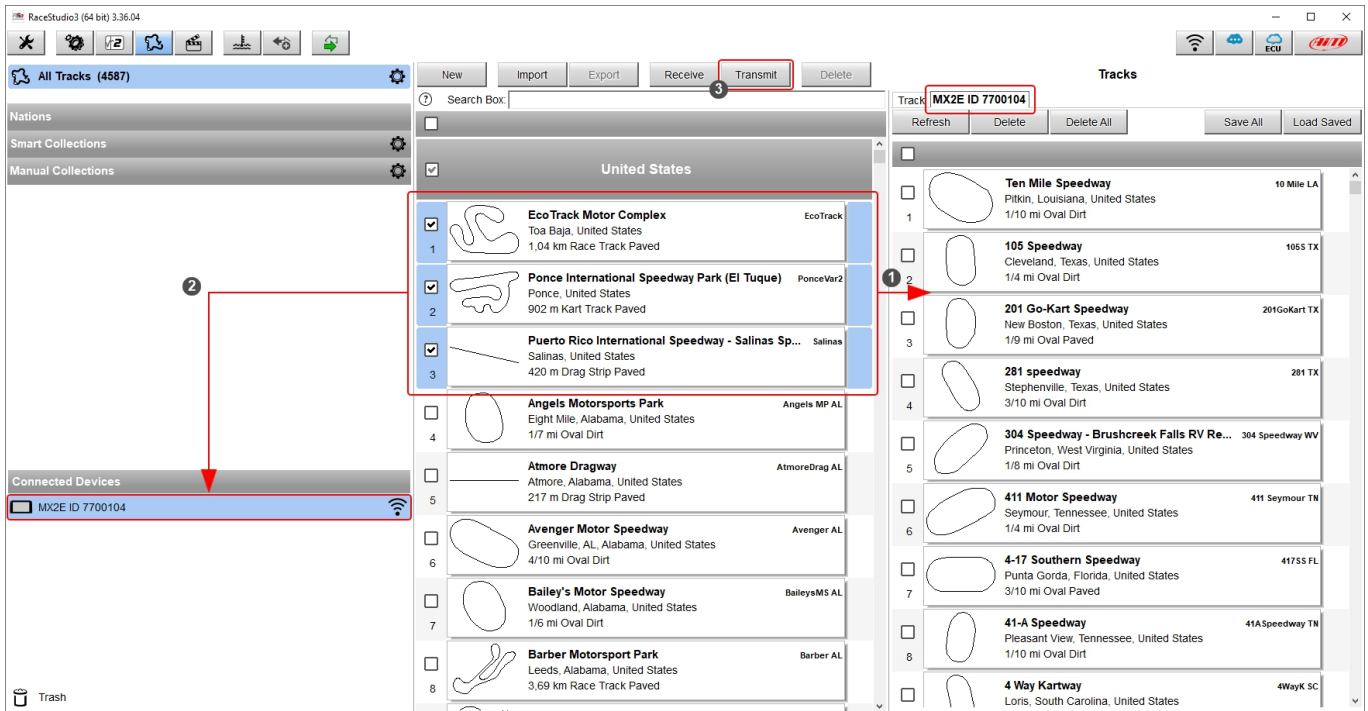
RaceStudio3 (64 bit) 3.36.04

ECU

All Tracks (4587)

Nations

Smart Collections

Manual Collections

Connected Devices

MX2E ID 7700104

Trash

New
Import
Export
Receive
Transmit
Delete

Search Box:

United States

EcoTrack Motor Complex
Toa Baja, United States
1,04 km Race Track Paved
EcoTrack
1

Ponce International Speedway Park (El Tuque)
Ponce, United States
902 m Kart Track Paved
PonceVar2
2

Puerto Rico International Speedway - Salinas Sp...
Salinas, United States
420 m Drag Strip Paved
Salinas
3

Angels Motorsports Park
Eight Mile, Alabama, United States
1/7 mi Oval Dirt
Angels MP AL
4

Atmore Dragway
Atmore, Alabama, United States
217 m Drag Strip Paved
AtmoreDrag AL
5

Avenger Motor Speedway
Greenville, AL, Alabama, United States
4/10 mi Oval Dirt
Avenger AL
6

Bailey's Motor Speedway
Woodland, Alabama, United States
1/6 mi Oval Dirt
BaileysMS AL
7

Barber Motorsport Park
Leeds, Alabama, United States
3,69 km Race Track Paved
Barber AL
8

Tracks

Track MX2E ID 7700104

Refresh
Delete
Delete All
Save All
Load Saved

Ten Mile Speedway
Pitkin, Louisiana, United States
1/10 mi Oval Dirt
10 Mile LA
1

105 Speedway
Cleveland, Texas, United States
1/4 mi Oval Dirt
105S TX
2

201 Go-Kart Speedway
New Boston, Texas, United States
1/9 mi Oval Paved
201GoKart TX
3

281 speedway
Stephenville, Texas, United States
3/10 mi Oval Dirt
281 TX
4

304 Speedway - Brushcreek Falls RV Re...
Princeton, West Virginia, United States
1/8 mi Oval Dirt
304 Speedway WV
5

411 Motor Speedway
Seymour, Tennessee, United States
1/4 mi Oval Dirt
411 Seymour TN
6

4-17 Southern Speedway
Punta Gorda, Florida, United States
3/10 mi Oval Paved
417SS FL
7

41-A Speedway
Pleasant View, Tennessee, United States
1/10 mi Oval Dirt
41ASpeedway TN
8

4 Way Kartway
Loris, South Carolina, United States
4WayK SC

1
2
3